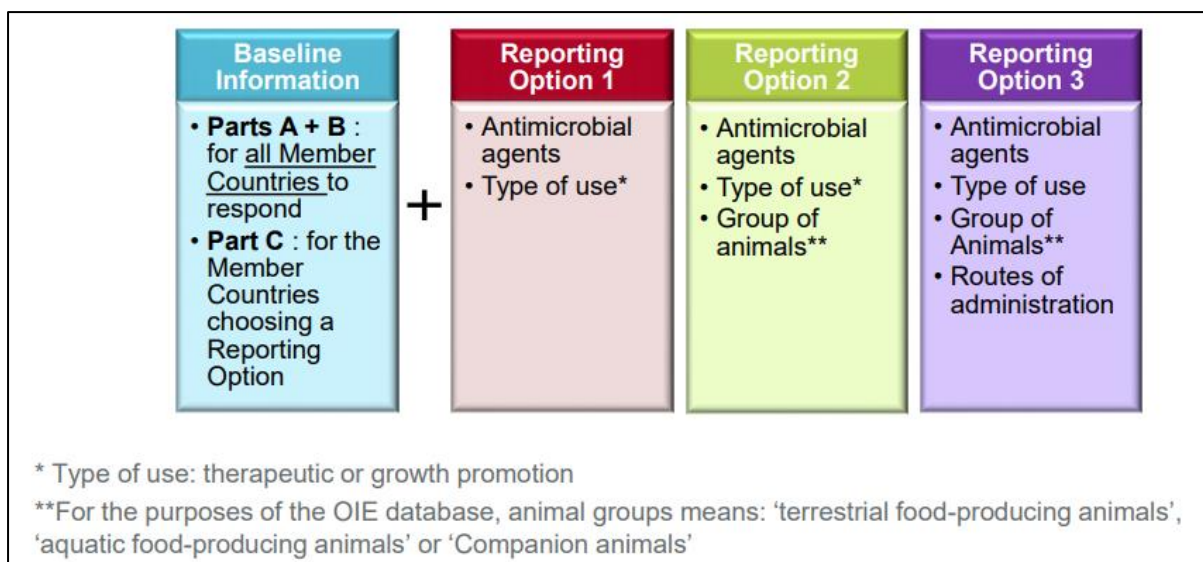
Baseline Information

• Parts A + B : for all Member Countries to respond
• Part C : for the Member Countries choosing a Reporting Option

+

Reporting Option 1

• Antimicrobial agents
• Type of use*

Reporting Option 2

• Antimicrobial agents
• Type of use*
• Group of animals**

Reporting Option 3

• Antimicrobial agents
• Type of use
• Group of Animals**
• Routes of administration

* Type of use: therapeutic or growth promotion

**For the purposes of the OIE database, animal groups means: 'terrestrial food-producing animals', 'aquatic food-producing animals' or 'Companion animals'